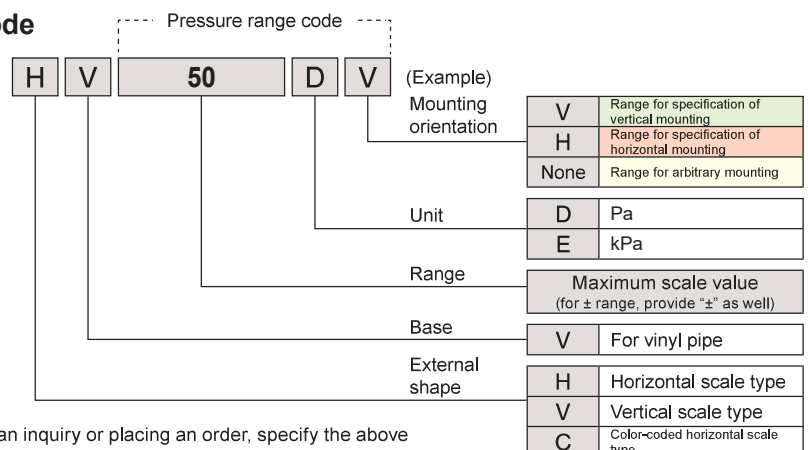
ode

Pressure range code

H V 50 D V (Example)

Mounting orientation

| V | Range for specification of vertical mounting |
|---|---|
| H | Range for specification of horizontal mounting |
| None | Range for arbitrary mounting |

Unit

| D | Pa |
|---|---|
| E | kPa |

Range

Maximum scale value
(for ± range, provide "±" as well)

Base

| V | For vinyl pipe |
|---|---|

External shape

| H | Horizontal scale type |
|---|---|
| V | Vertical scale type |
| C | Color-coded horizontal scale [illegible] |

an inquiry or placing an order, specify the above